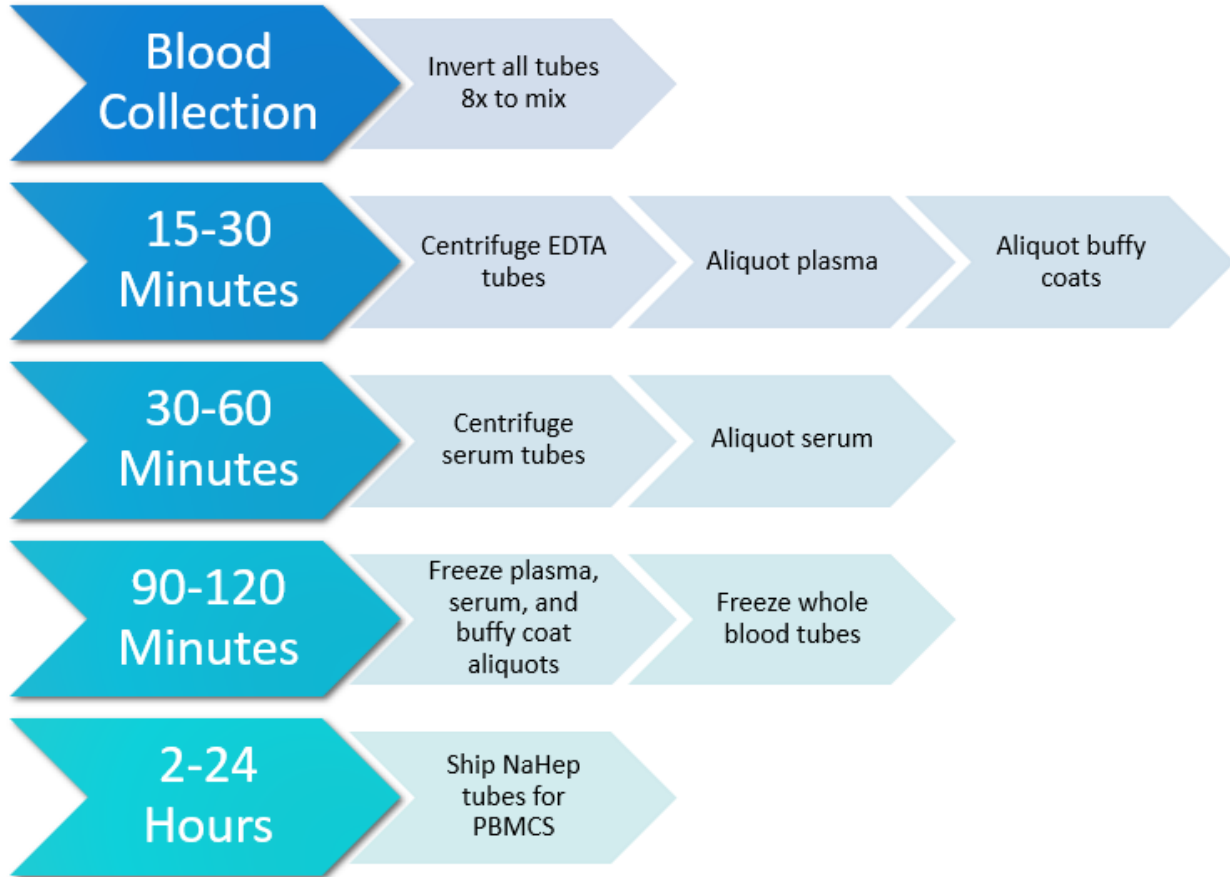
Blood Collection

Invert all tubes 8x to mix

15-30 Minutes

Centrifuge EDTA tubes

Aliquot plasma

Aliquot buffy coats

30-60 Minutes

Centrifuge serum tubes

Aliquot serum

90-120 Minutes

Freeze plasma, serum, and buffy coat aliquots

Freeze whole blood tubes

2-24 Hours

Ship NaHep tubes for PBMCS